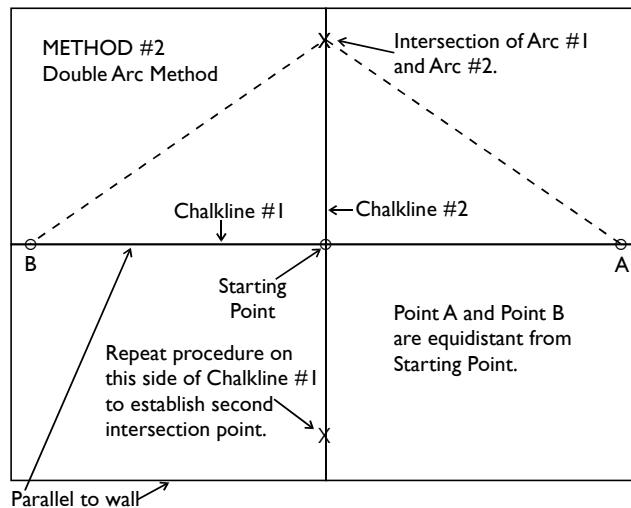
METHOD #2
Double Arc Method

X

Intersection of Arc #1 and Arc #2.

Chalkline #1

Chalkline #2

B

A

Starting Point

Point A and Point B are equidistant from Starting Point.

Repeat procedure on this side of Chalkline #1 to establish second intersection point.

X

Parallel to wall